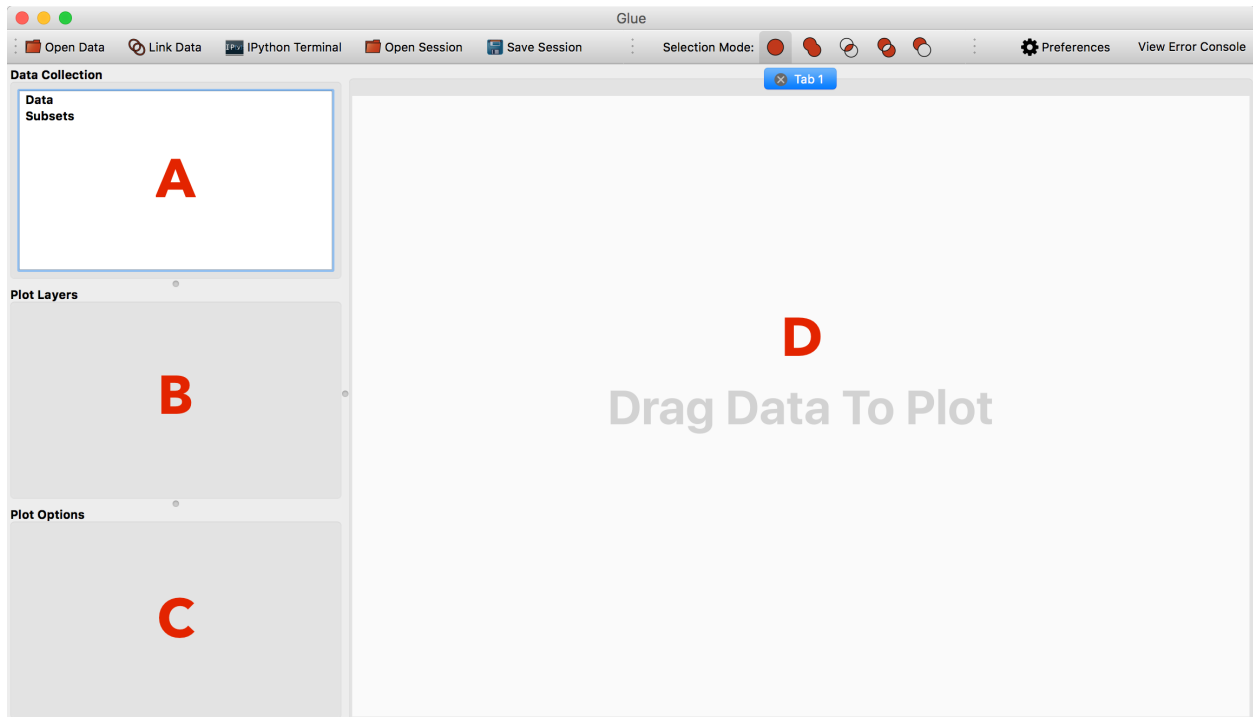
Glue

Open Data Link Data IPython Terminal Open Session Save Session Selection Mode: Preferences View Error Console

Tab 1

Data Collection

Data
Subsets

A

Plot Layers

B

Plot Options

C

D

Drag Data To Plot